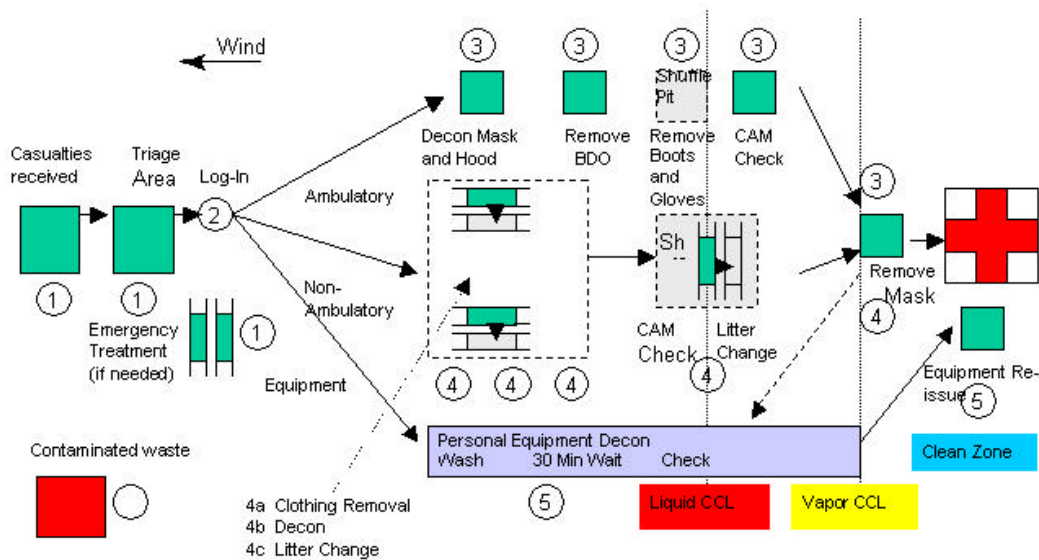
Wind

3 3 3 3

Shuffle Pit

Decon Mask and Hood

Remove BDO

Remove Boots and Gloves

CAM Check

Casualties received

Triage Area

Log-In

2

Ambulatory

3

Sh

Remove Mask

1 1

Non-Ambulatory

4

Emergency Treatment (if needed)

1

CAM Check

Litter Change

Equipment

4 4 4

4

Equipment Re-issue

5

Personal Equipment Decon
Wash 30 Min Wait Check

Contaminated waste

Clean Zone

5

Liquid CCL

Vapor CCL

4a Clothing Removal
4b Decon
4c Litter Change